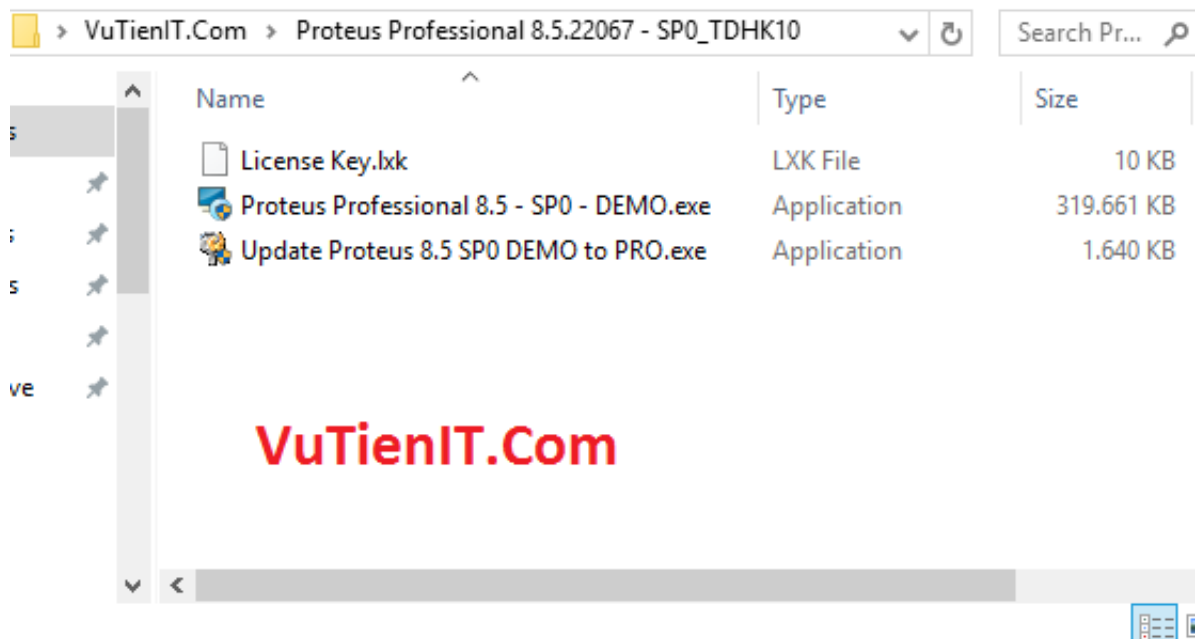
> VuTienIT.Com > Proteus Professional 8.5.22067 - SP0_TDHK10

Search Pr...

s
s
s
ve

| Name | Type | Size |
|---|---|---|
| License Key.lxk | LXK File | 10 KB |
| Proteus Professional 8.5 - SP0 - DEMO.exe | Application | 319.661 KB |
| Update Proteus 8.5 SP0 DEMO to PRO.exe | Application | 1.640 KB |

VuTienIT.Com